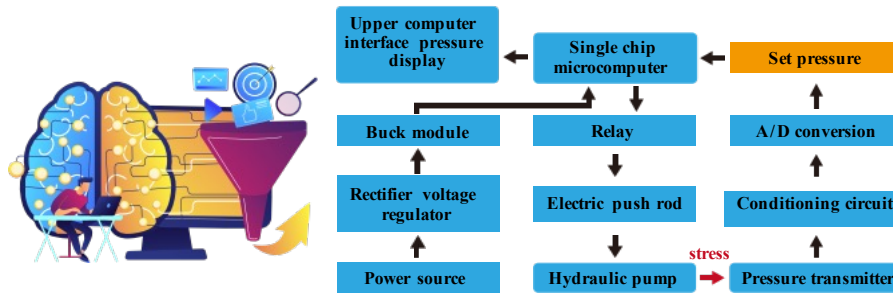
Upper computer interface pressure display

Single chip microcomputer

Set pressure

Buck module

Relay

A/D conversion

Rectifier voltage regulator

Electric push rod

Conditioning circuit

Power source

Hydraulic pump

stress

Pressure transmitter